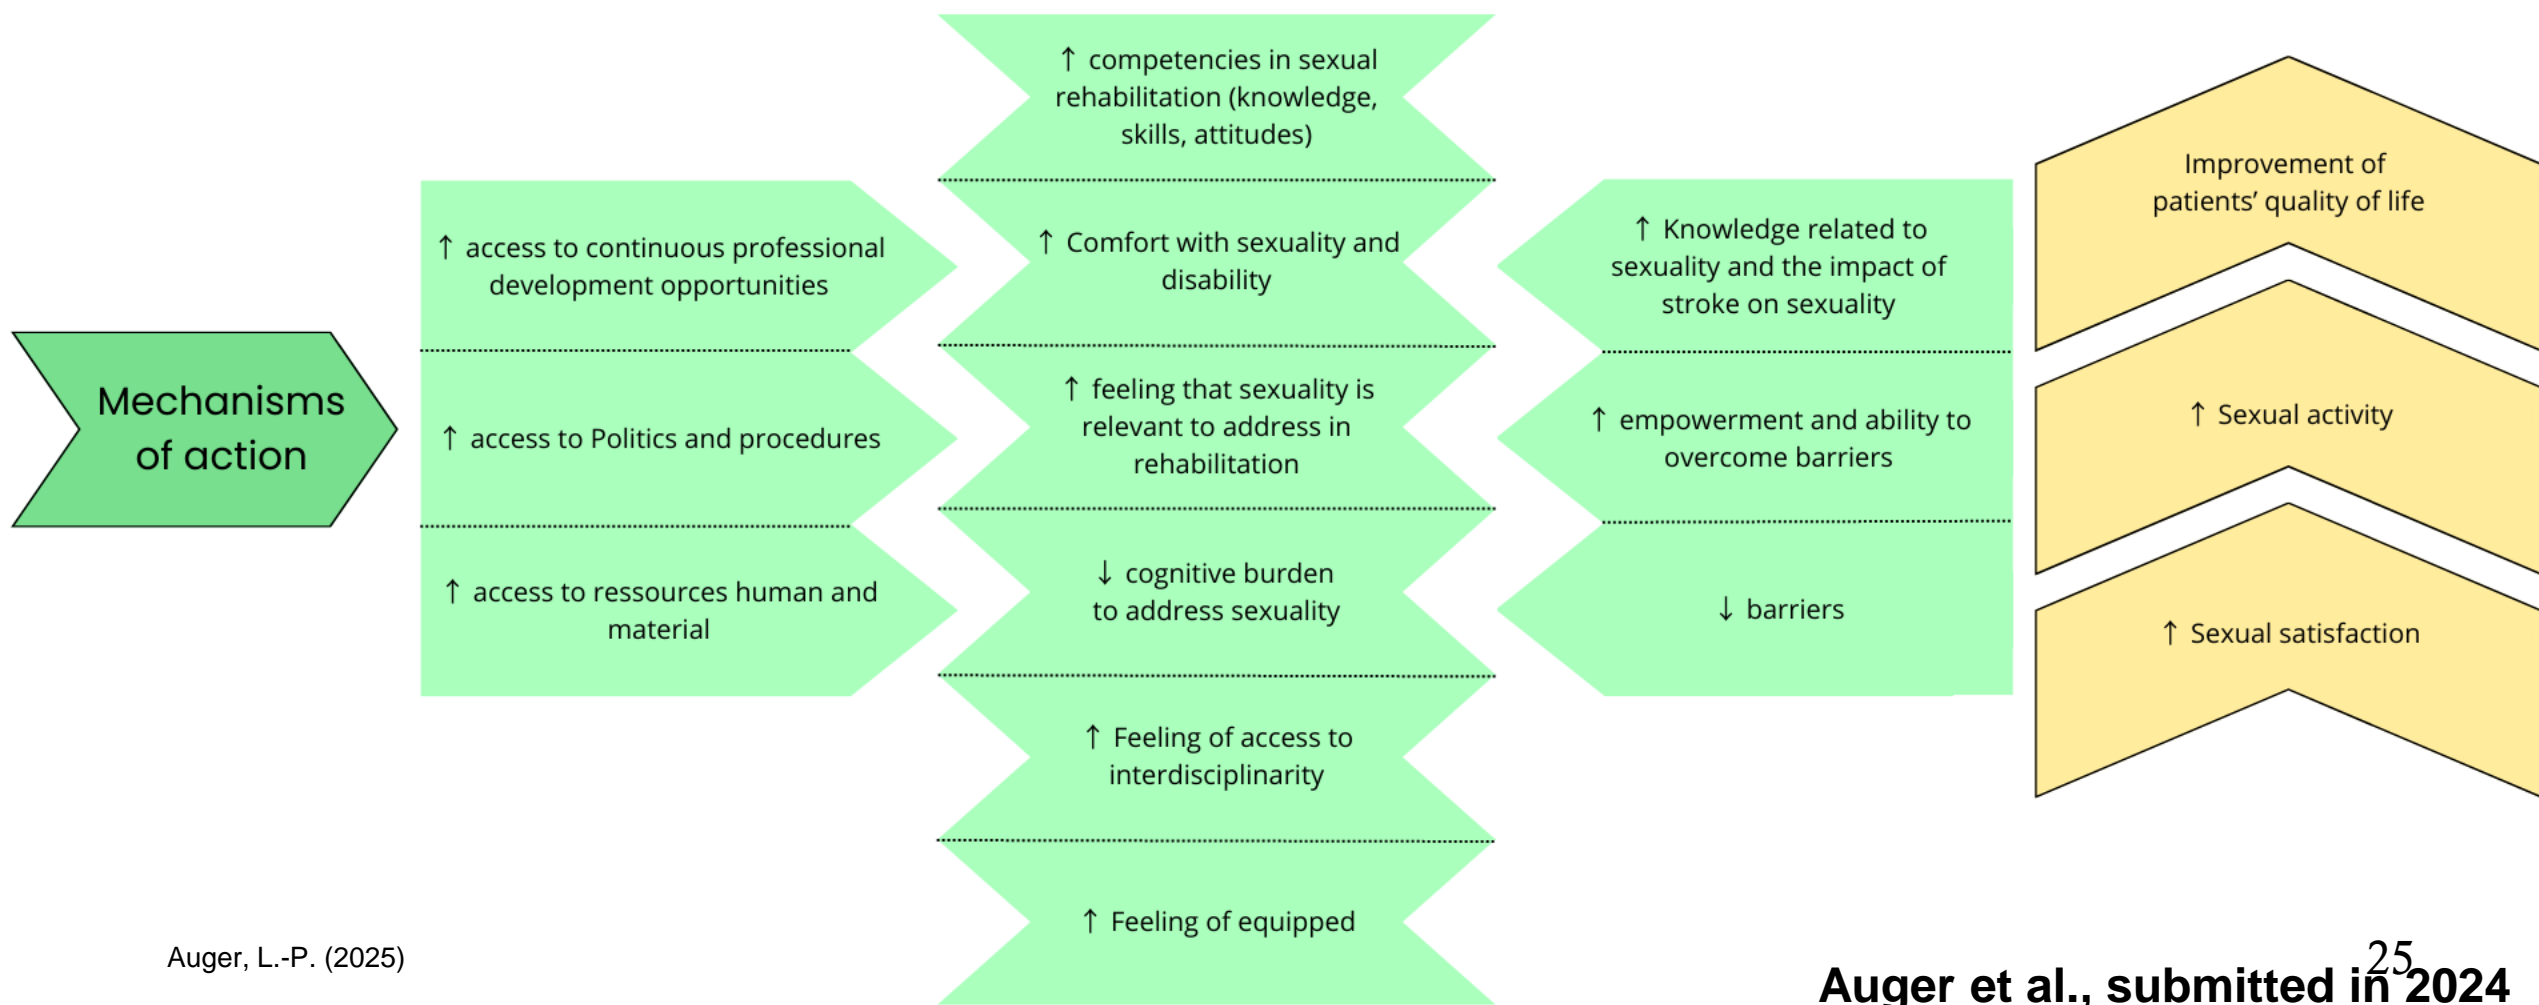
Mechanisms of action

↑ access to continuous professional development opportunities

↑ access to Politics and procedures

↑ access to ressources human and material

↑ competencies in sexual rehabilitation (knowledge, skills, attitudes)

↑ Comfort with sexuality and disability

↑ feeling that sexuality is relevant to address in rehabilitation

↓ cognitive burden to address sexuality

↑ Feeling of access to interdisciplinarity

↑ Feeling of equipped

↑ Knowledge related to sexuality and the impact of stroke on sexuality

↑ empowerment and ability to overcome barriers

↓ barriers

Improvement of patients' quality of life

↑ Sexual activity

↑ Sexual satisfaction

Auger, L.-P. (2025)

25

Auger et al., submitted in 2024